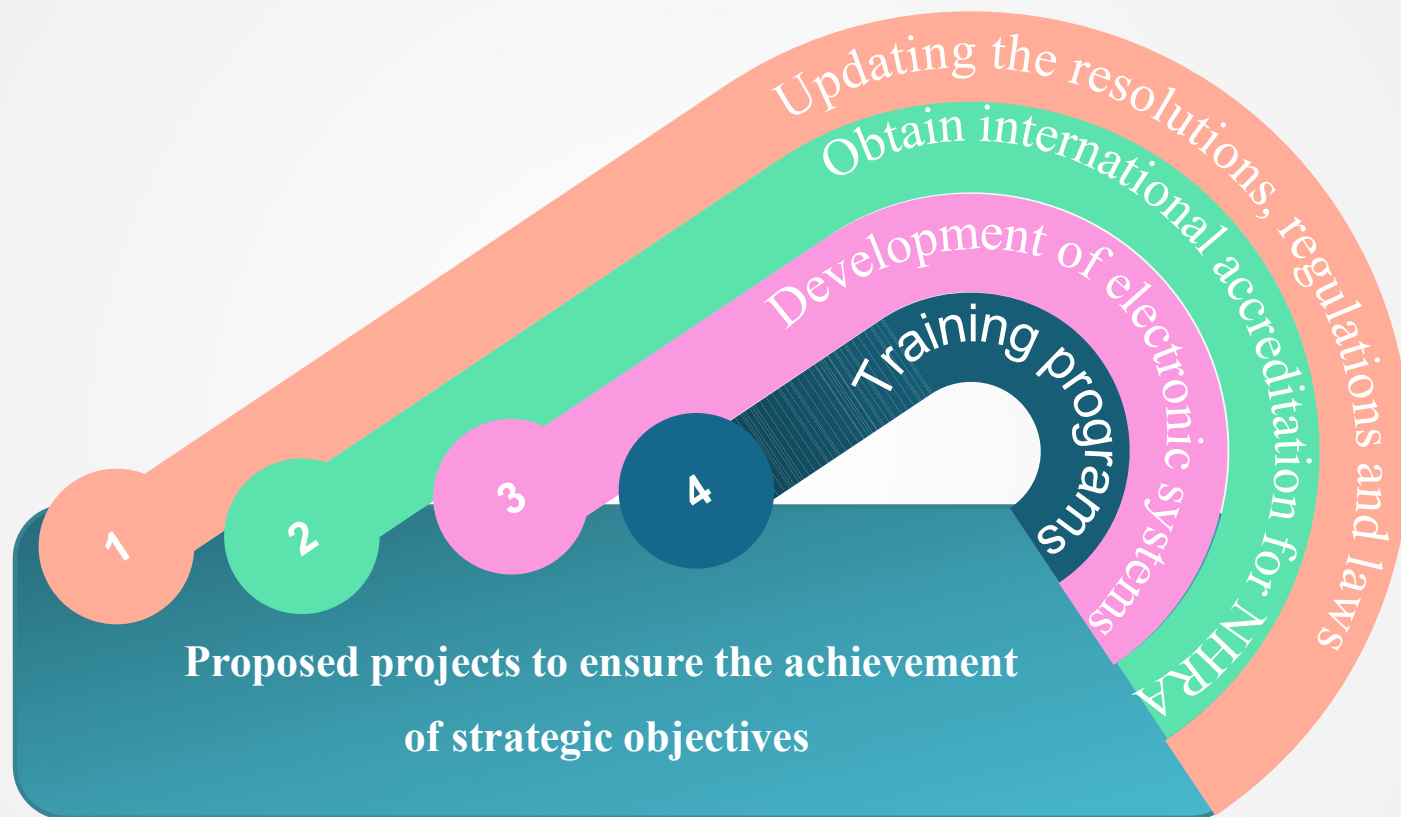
1 Updating the resolutions, regulations and laws

2 Obtain international accreditation for NHRA

3 Development of electronic systems

4 Training programs

Proposed projects to ensure the achievement of strategic objectives